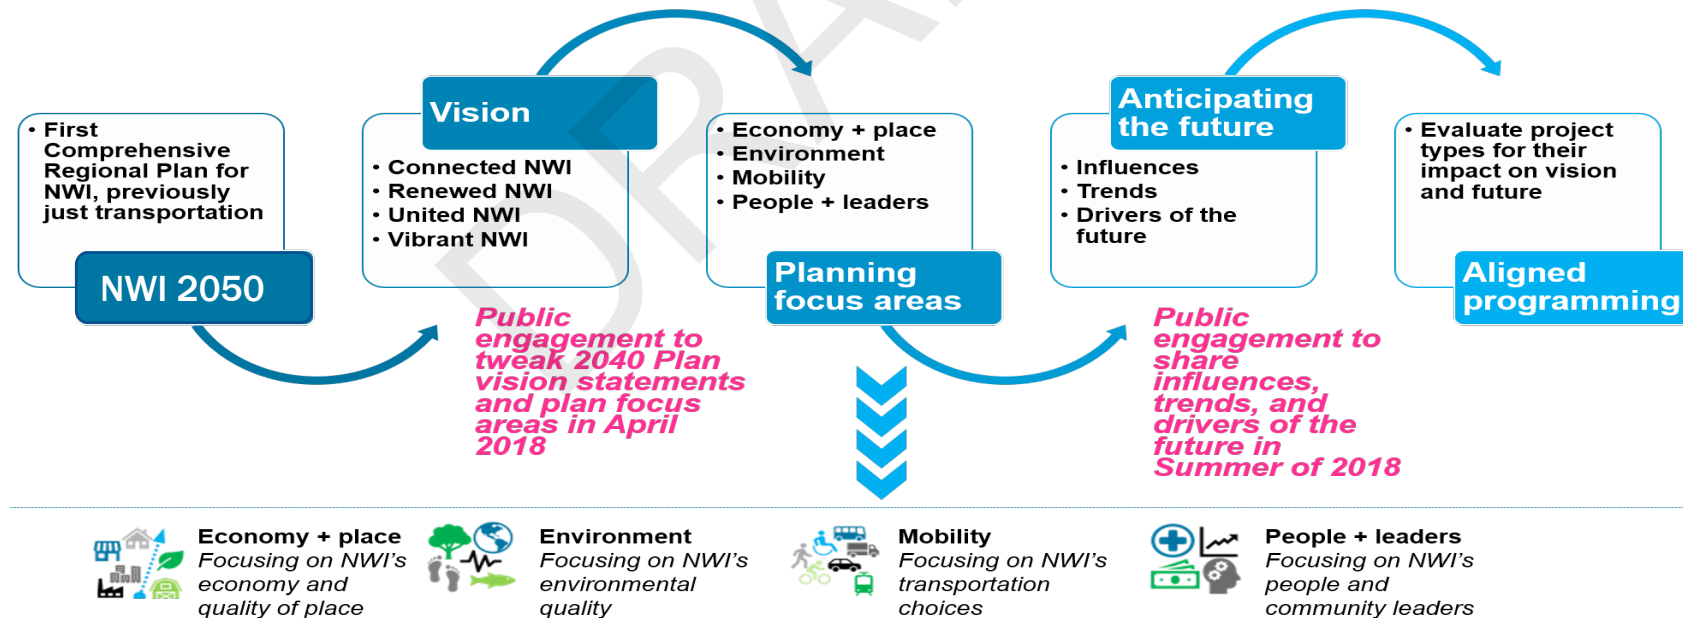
• First Comprehensive Regional Plan for NWI, previously just transportation

NWI 2050

Vision

• Connected NWI
• Renewed NWI
• United NWI
• Vibrant NWI

Public engagement to tweak 2040 Plan vision statements and plan focus areas in April 2018

• Economy + place
• Environment
• Mobility
• People + leaders

Planning focus areas

Anticipating the future

• Influences
• Trends
• Drivers of the future

Public engagement to share influences, trends, and drivers of the future in Summer of 2018

• Evaluate project types for their impact on vision and future

Aligned programming

DRAFT

Economy + place
Focusing on NWI's economy and quality of place

Environment
Focusing on NWI's environmental quality

Mobility
Focusing on NWI's transportation choices

People + leaders
Focusing on NWI's people and community leaders